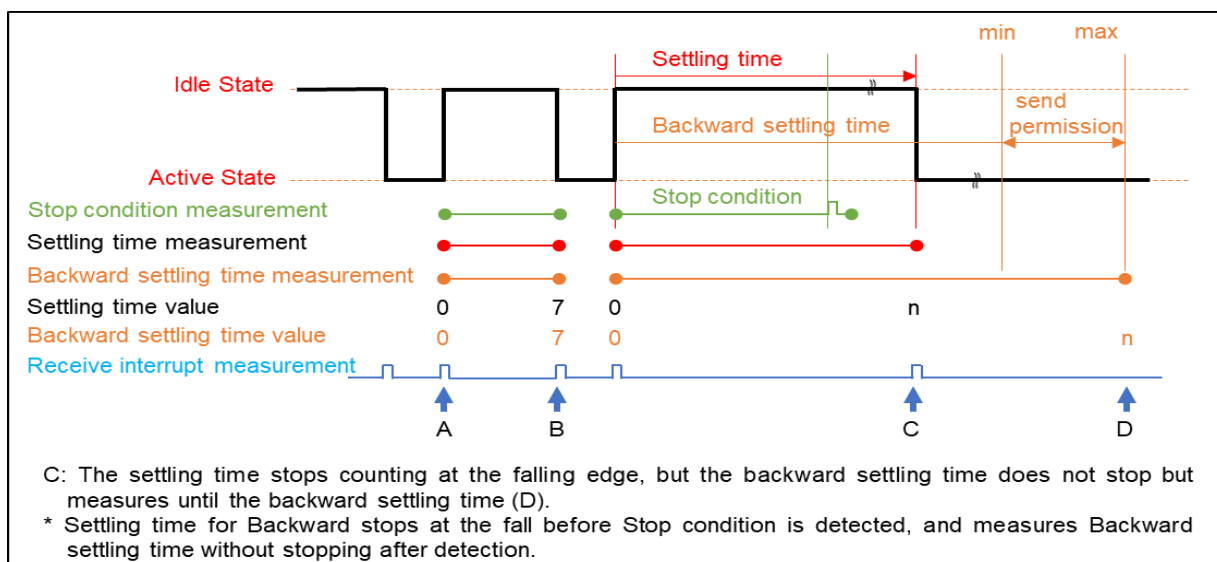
min max

Settling time

Idle State

send permission

Backward settling time

Active State

Stop condition

Stop condition measurement

Settling time measurement

Backward settling time measurement

Settling time value 0 7 0 n

Backward settling time value 0 7 0 n

Receive interrupt measurement

A B C D

C: The settling time stops counting at the falling edge, but the backward settling time does not stop but measures until the backward settling time (D).

* Settling time for Backward stops at the fall before Stop condition is detected, and measures Backward settling time without stopping after detection.